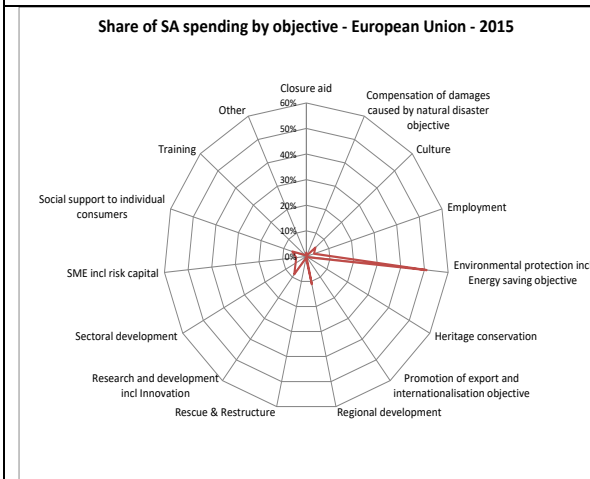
Share of SA spending by objective - European Union - 2015

Closure aid
60%
50%
40%
30%
20%
10%
0%

Compensation of damages caused by natural disaster objective

Culture

Employment

Environmental protection inc Energy saving objective

Heritage conservation

Promotion of export and internationalisation objective

Regional development

Rescue & Restructure

Research and development incl Innovation

Sectoral development

SME incl risk capital

Social support to individual consumers

Training

Other